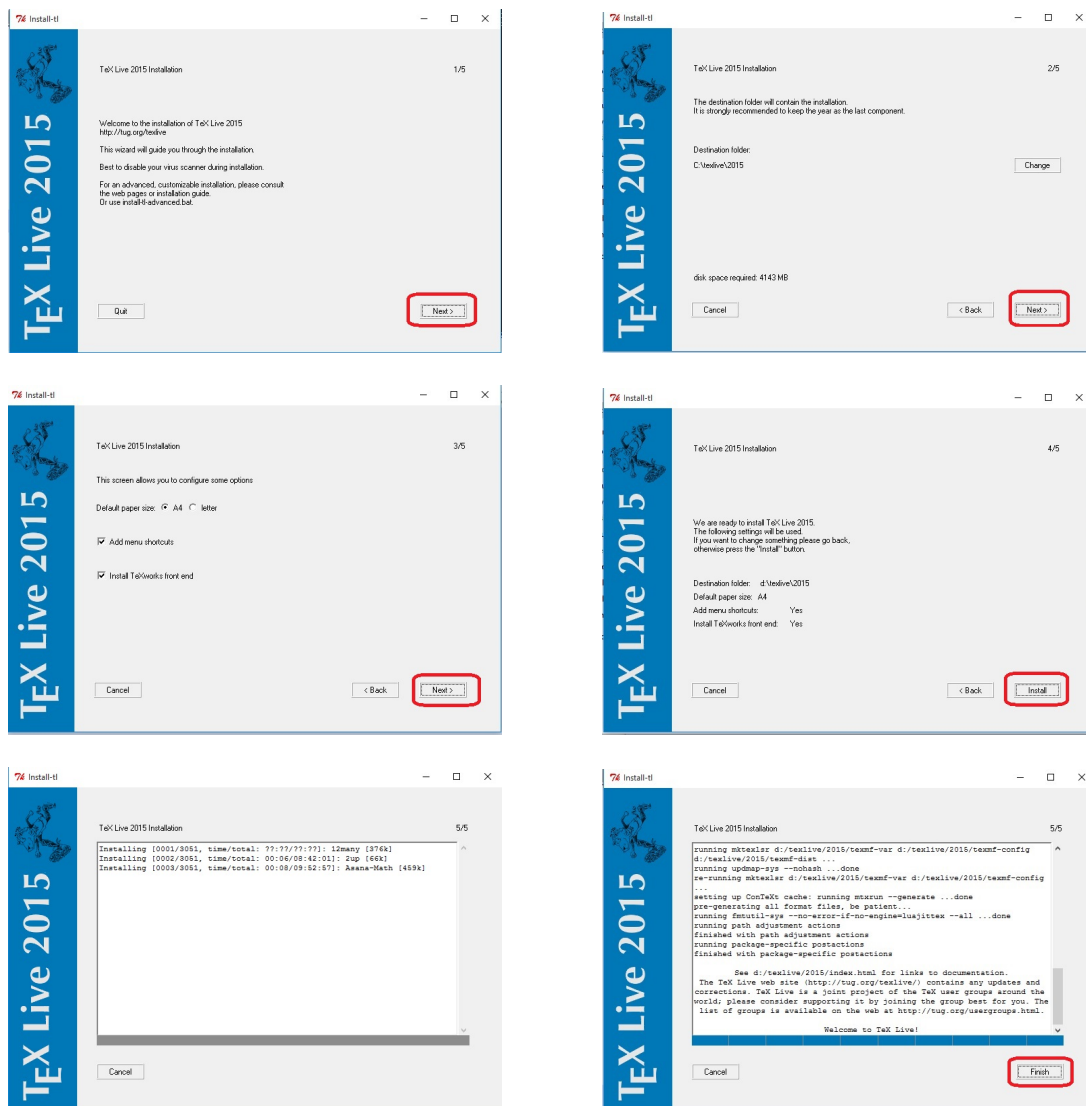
Install-tl

TeX Live 2015

TeX Live 2015 Installation 1/5

Welcome to the installation of TeX Live 2015
http://tug.org/texlive

This wizard will guide you through the installation.

Best to disable your virus scanner during installation.

For an advanced, customizable installation, please consult the web pages or installation guide.
Or use install-tl-advanced.bat.

Quit

Next >

Install-tl

TeX Live 2015

TeX Live 2015 Installation 2/5

The destination folder will contain the installation.
It is strongly recommended to keep the year as the last component.

Destination folder:
C:\texlive\2015

Change

disk space required: 4143 MB

Cancel

< Back

Next >

Install-tl

TeX Live 2015

TeX Live 2015 Installation 3/5

This screen allows you to configure some options

Default paper size: A4 letter

Add menu shortcuts

Install TeXworks front end

Cancel

< Back

Next >

Install-tl

TeX Live 2015

TeX Live 2015 Installation 4/5

We are ready to install TeX Live 2015.
The following settings will be used.
If you want to change something please go back,
otherwise press the "Install" button.

Destination folder: d:\texlive\2015
Default paper size: A4
Add menu shortcuts: Yes
Install TeXworks front end: Yes

Cancel

< Back

Install

Install-tl

TeX Live 2015

TeX Live 2015 Installation 5/5

Installing [0001/3051, time/total: ??:??/??:??]: 12many [376k]
Installing [0002/3051, time/total: 00:06/08:42:01]: 2up [66k]
Installing [0003/3051, time/total: 00:08/09:52:57]: Asana-Math [459k]

Cancel

Install-tl

TeX Live 2015

TeX Live 2015 Installation 5/5

running mktexlsr d:/texlive/2015/texmf-var d:/texlive/2015/texmf-config d:/texlive/2015/texmf-dist ...
running updmap-sys --nohash ...done
re-running mktexlsr d:/texlive/2015/texmf-var d:/texlive/2015/texmf-config ...
setting up ConTeXt cache: running mtxrun --generate ...done
pre-generating all format files, be patient...
running fmtutil-sys --no-error-if-no-engine=luajittex --all ...done
running path adjustment actions
finished with path adjustment actions
running package-specific postactions
finished with package-specific postactions

See d:/texlive/2015/index.html for links to documentation.
The TeX Live web site (http://tug.org/texlive/) contains any updates and corrections. TeX Live is a joint project of the TeX user groups around the world; please consider supporting it by joining the group best for you. The list of groups is available on the web at http://tug.org/usergroups.html.

Welcome to TeX Live!

Cancel

Finish